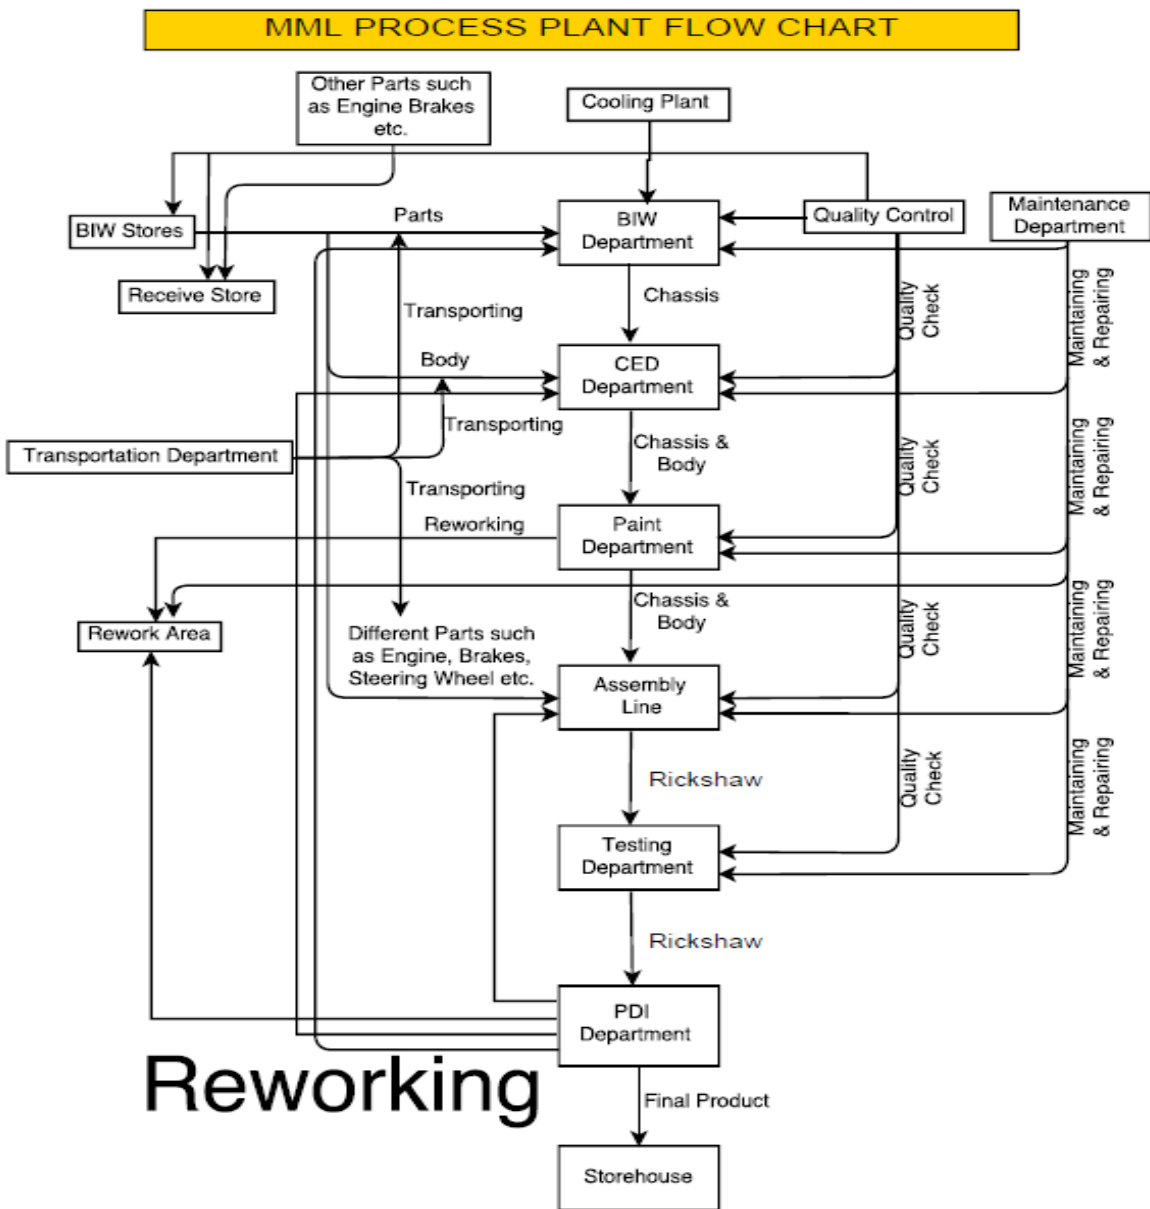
MML PROCESS PLANT FLOW CHART

Other Parts such as Engine Brakes etc.

Cooling Plant

BIW Stores

Parts

BIW Department

Quality Control

Maintenance Department

Receive Store

Chassis

Transporting

Quality Check

Maintaining & Repairing

Body

CED Department

Transporting

Transportation Department

Chassis & Body

Quality Check

Maintaining & Repairing

Transporting

Reworking

Paint Department

Chassis & Body

Rework Area

Different Parts such as Engine, Brakes, Steering Wheel etc.

Quality Check

Maintaining & Repairing

Assembly Line

Rickshaw

Quality Check

Maintaining & Repairing

Testing Department

Rickshaw

PDI Department

Reworking

Final Product

Storehouse